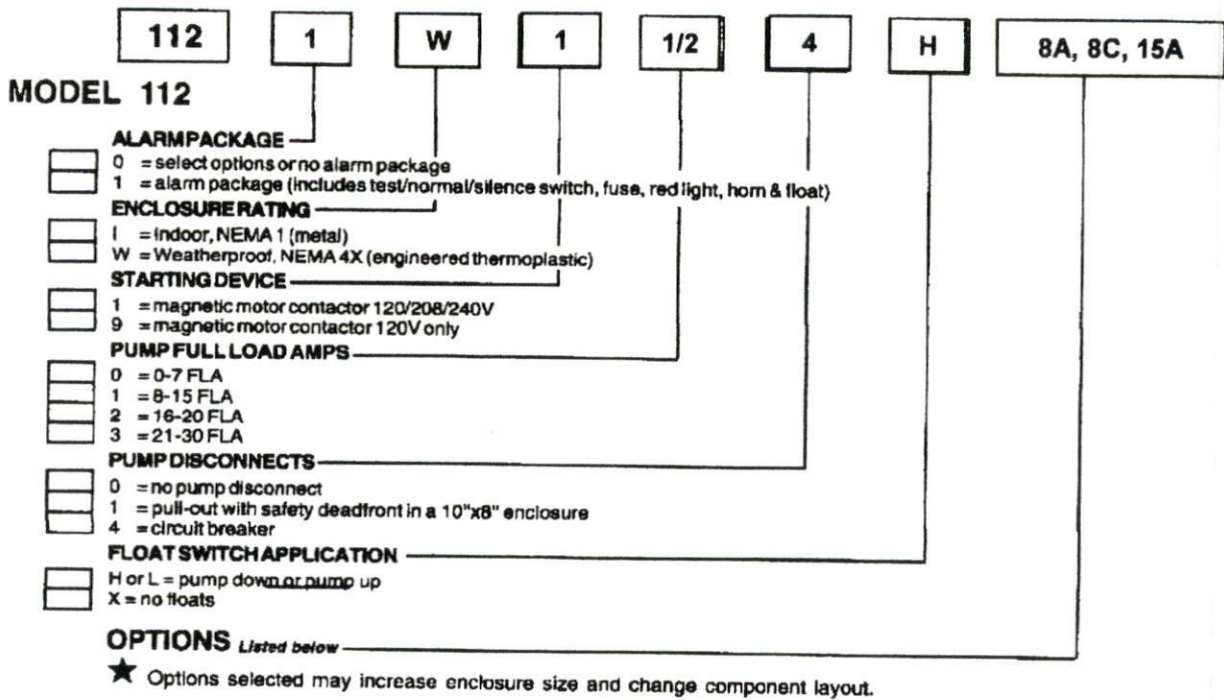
112 1 W 1 1/2 4 H 8A, 8C, 15A

MODEL 112

ALARMPACKAGE
0 = select options or no alarm package
1 = alarm package (includes test/normal/silence switch, fuse, red light, horn & float)

ENCLOSURE RATING
I = Indoor, NEMA 1 (metal)
W = Weatherproof, NEMA 4X (engineered thermoplastic)

STARTING DEVICE
1 = magnetic motor contactor 120/208/240V
9 = magnetic motor contactor 120V only

PUMP FULL LOAD AMPS
0 = 0-7 FLA
1 = 8-15 FLA
2 = 16-20 FLA
3 = 21-30 FLA

PUMP DISCONNECTS
0 = no pump disconnect
1 = pull-out with safety deadfront in a 10"x8" enclosure
4 = circuit breaker

FLOAT SWITCH APPLICATION
H or L = pump down or pump up
X = no floats

OPTIONS Listed below

★ Options selected may increase enclosure size and change component layout.